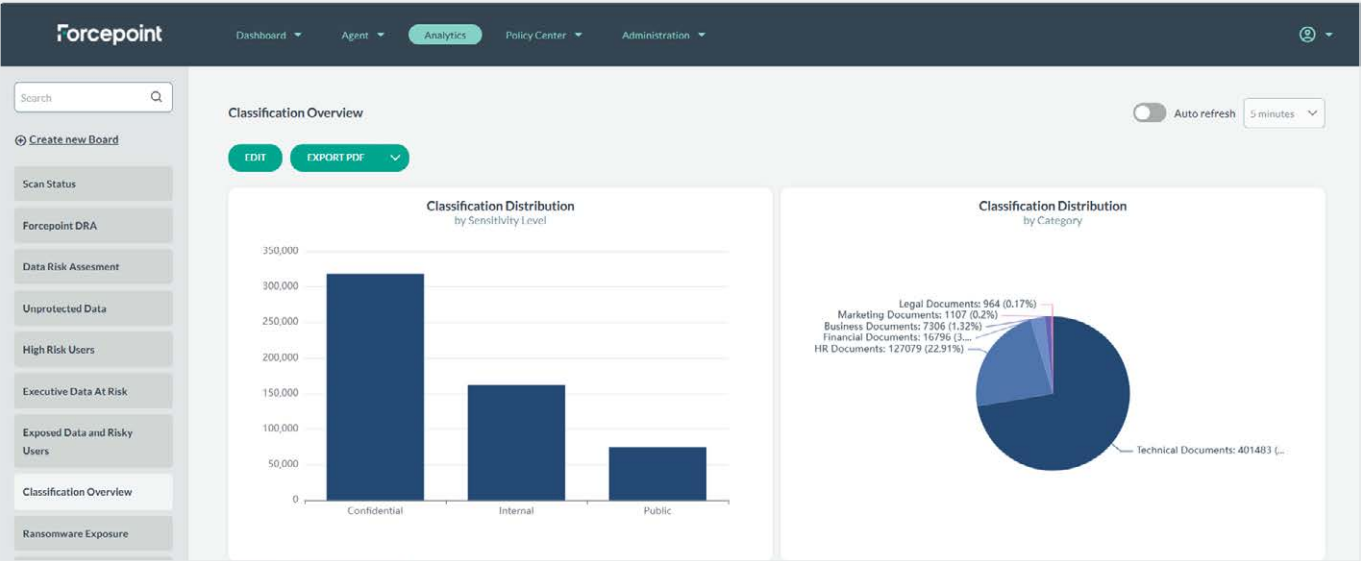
Forcepoint

Dashboard ▾ Agent ▾ Analytics Policy Center ▾ Administration ▾

Search

Create new Board

Scan Status

Forcepoint DRA

Data Risk Assesment

Unprotected Data

High Risk Users

Executive Data At Risk

Exposed Data and Risky Users

Classification Overview

Ransomware Exposure

Classification Overview

Auto refresh 5 minutes

EDIT

EXPORT PDF

Classification Distribution
by Sensitivity Level

350,000
300,000
250,000
200,000
150,000
100,000
50,000
0

Confidential Internal Public

Classification Distribution
by Category

Legal Documents: 964 (0.17%)
Marketing Documents: 1107 (0.2%)
Business Documents: 7306 (1.32%)
Financial Documents: 16796 (3....
HR Documents: 127079 (22.91%)
Technical Documents: 401483 (...